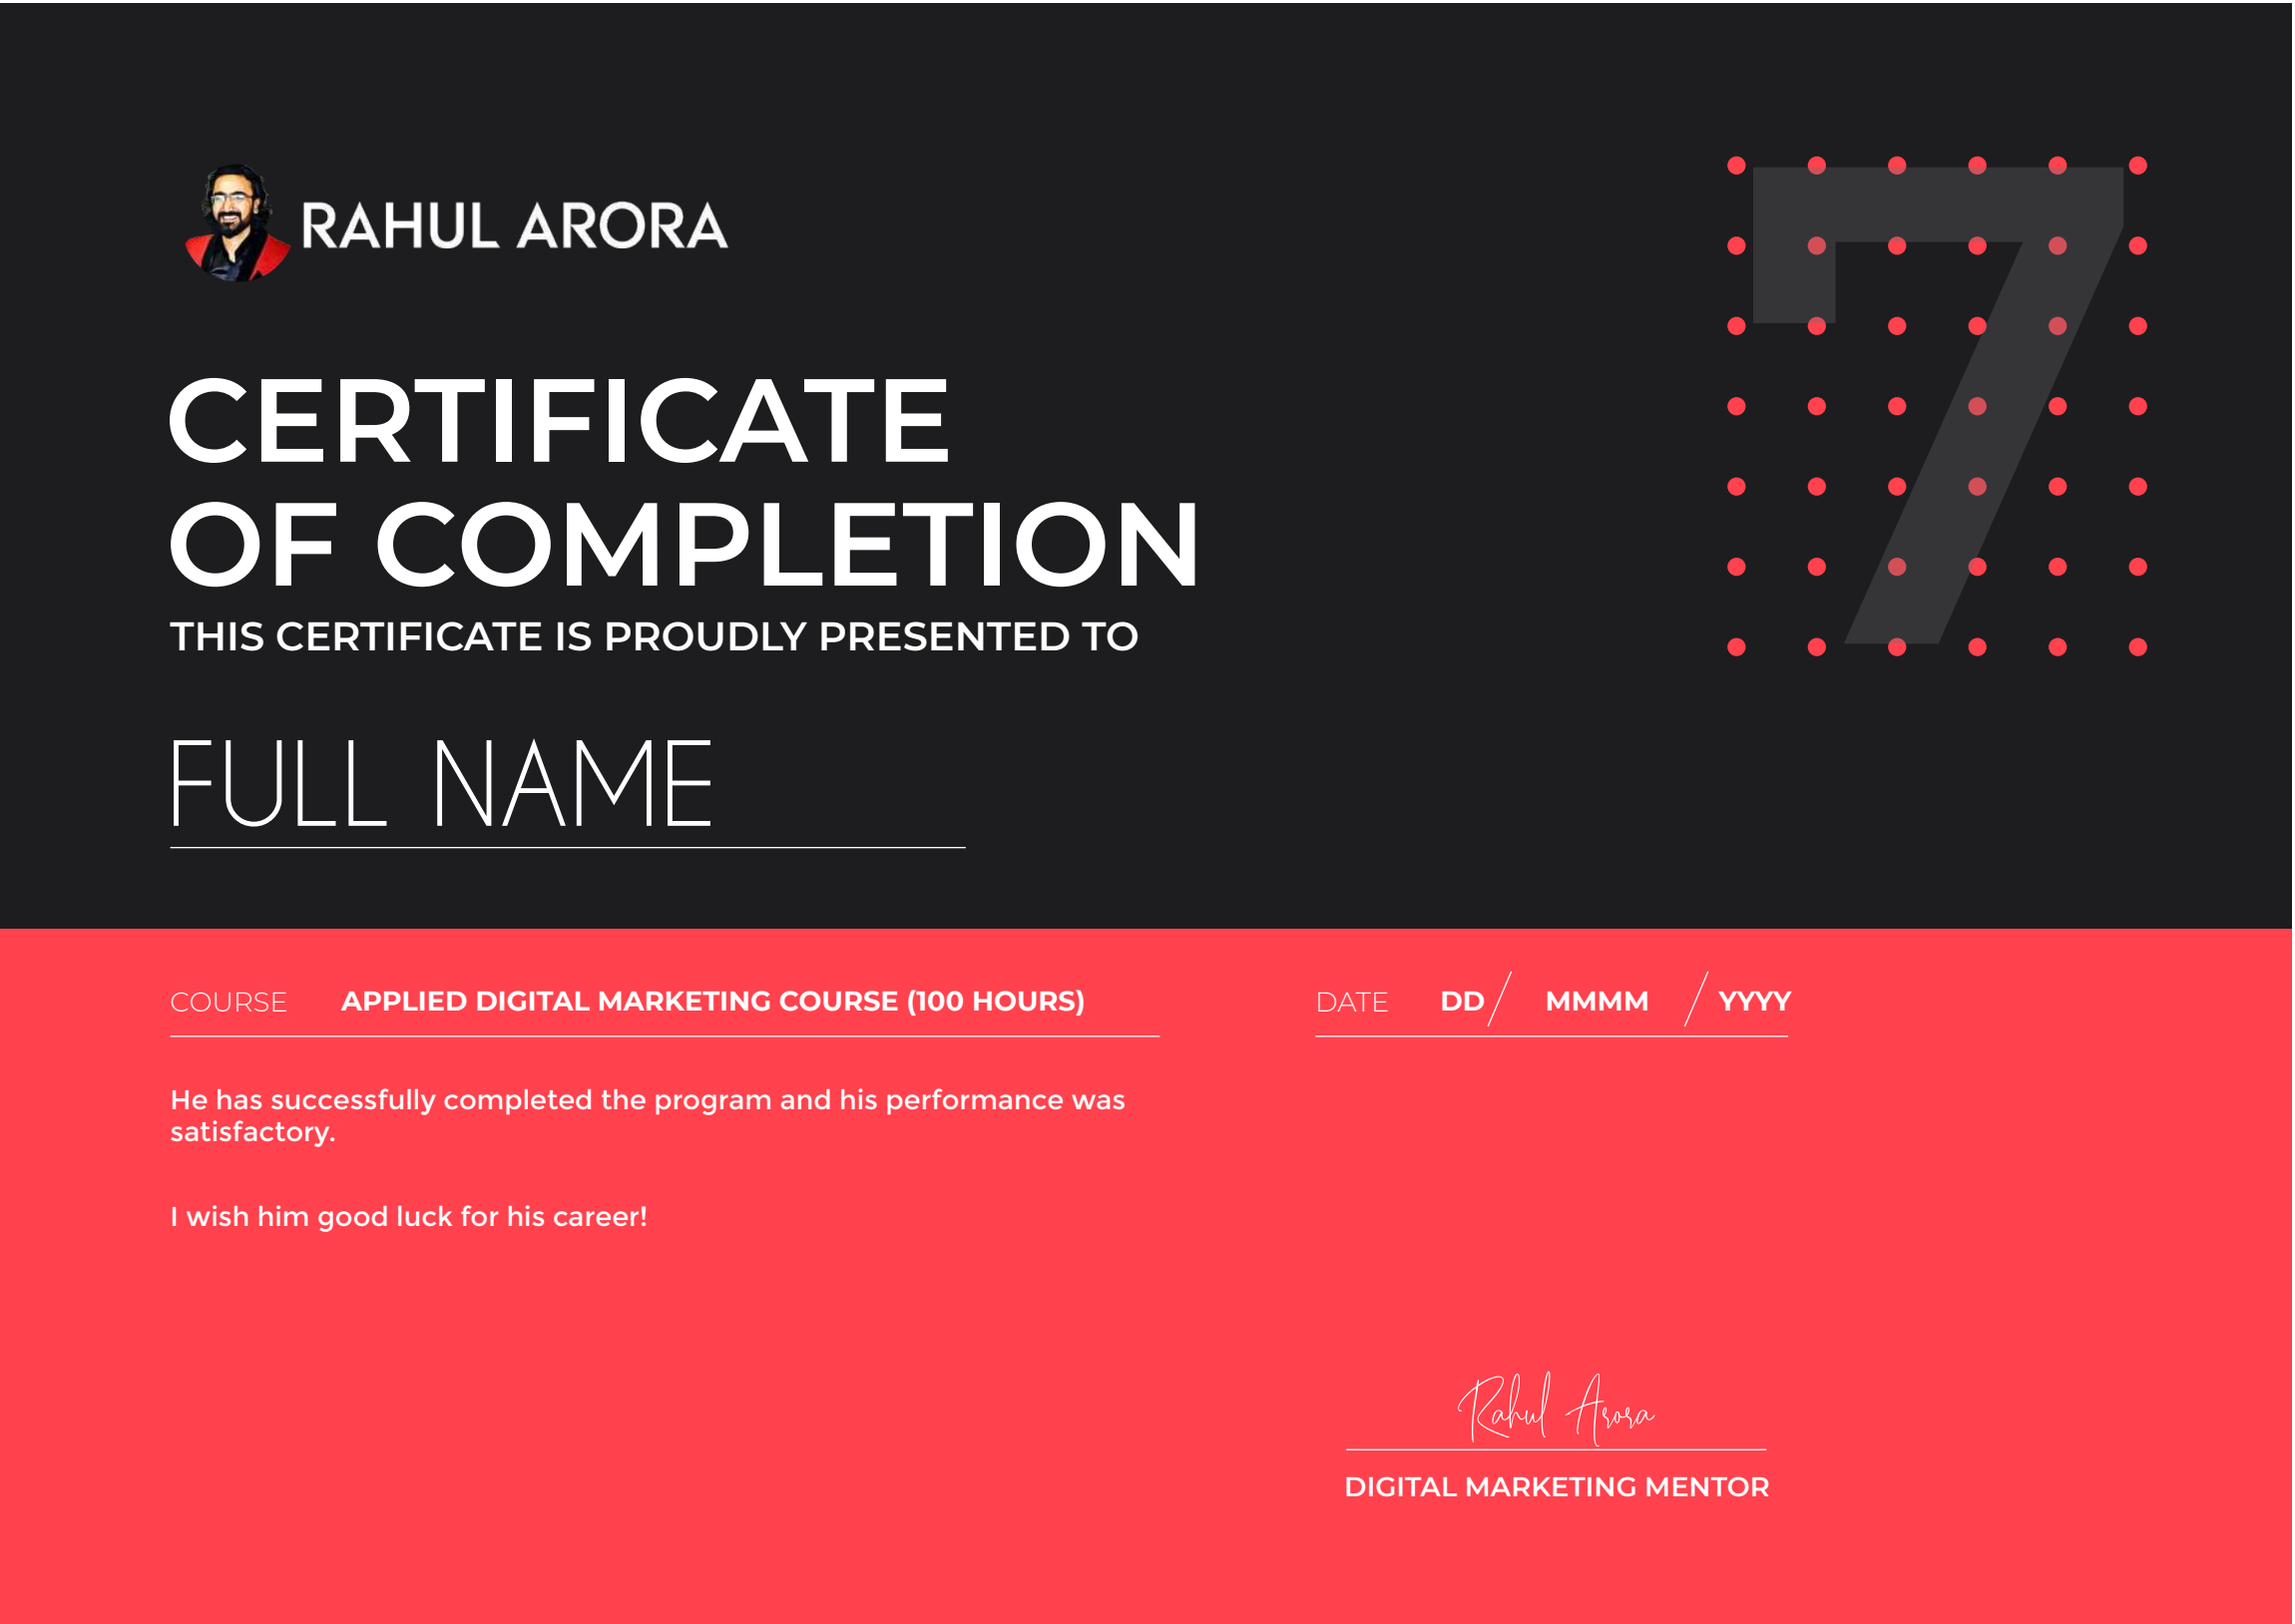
RAHUL ARORA

7

CERTIFICATE OF COMPLETION

THIS CERTIFICATE IS PROUDLY PRESENTED TO

FULL NAME

COURSE APPLIED DIGITAL MARKETING COURSE (100 HOURS)

DATE DD / MMMM / YYYY

He has successfully completed the program and his performance was satisfactory.

I wish him good luck for his career!

Rahul Arora

DIGITAL MARKETING MENTOR